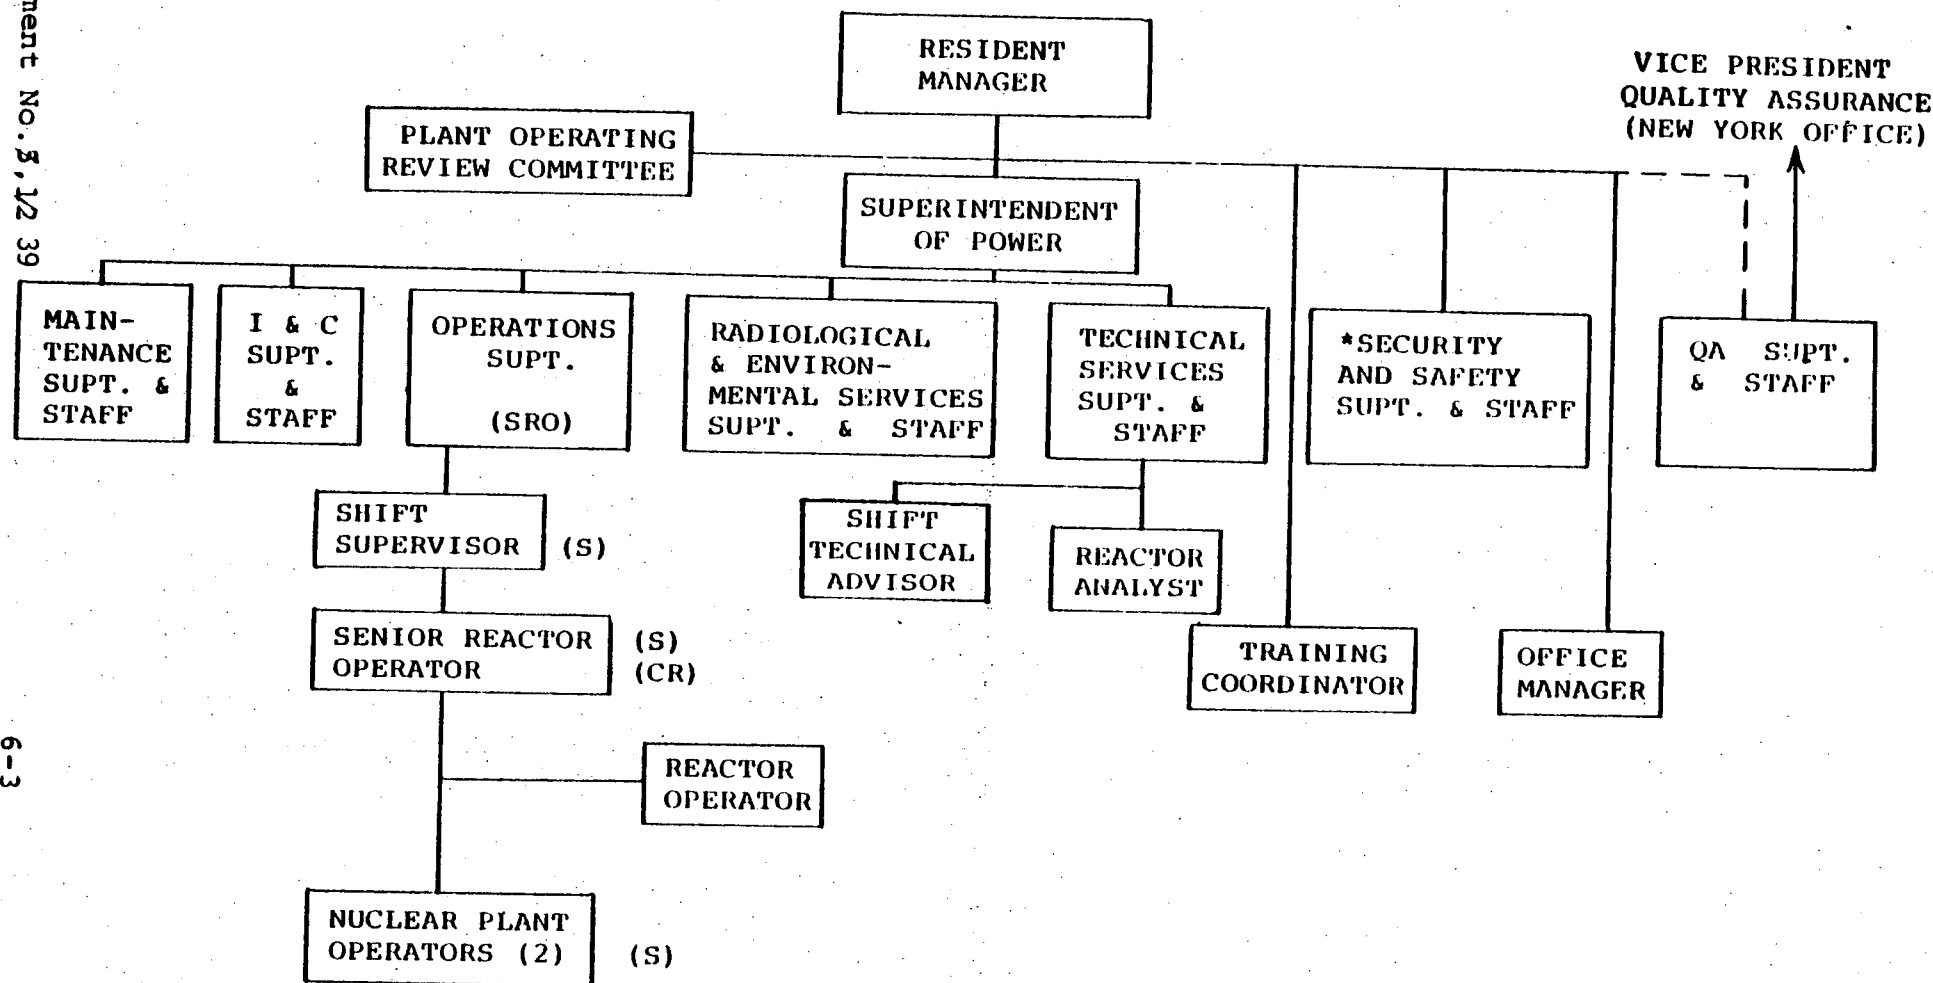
ment No. 3, 1/2 39

RESIDENT MANAGER

VICE PRESIDENT QUALITY ASSURANCE (NEW YORK OFFICE)

PLANT OPERATING REVIEW COMMITTEE

SUPERINTENDENT OF POWER

MAINTENANCE SUPT. & STAFF

I & C SUPT. & STAFF

OPERATIONS SUPT. (SRO)

RADIOLOGICAL & ENVIRONMENTAL SERVICES SUPT. & STAFF

TECHNICAL SERVICES SUPT. & STAFF

*SECURITY AND SAFETY SUPT. & STAFF

QA SUPT. & STAFF

SHIFT SUPERVISOR (S)

SHIFT TECHNICAL ADVISOR

REACTOR ANALYST

TRAINING COORDINATOR

OFFICE MANAGER

SENIOR REACTOR OPERATOR (S) (CR)

REACTOR OPERATOR

NUCLEAR PLANT OPERATORS (2) (S)

6-3